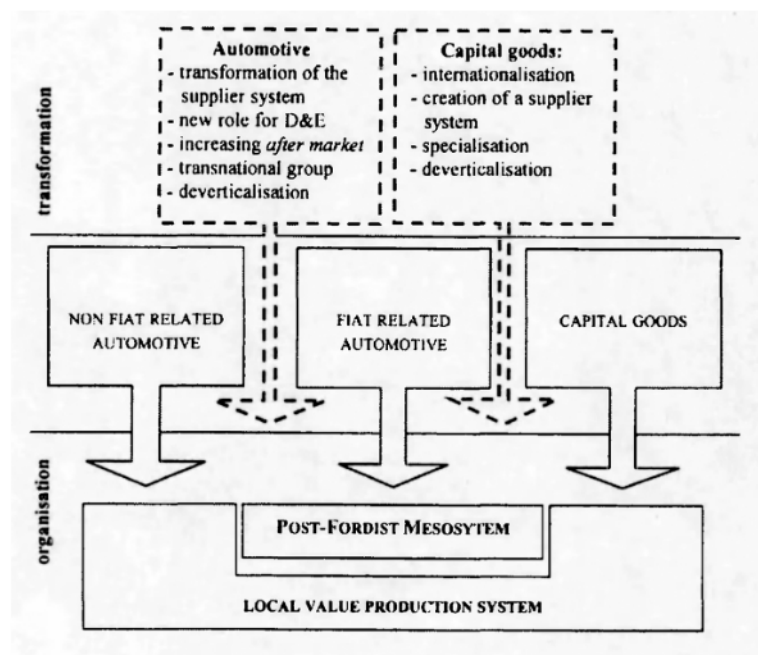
transformation

Automotive
- transformation of the supplier system
- new role for D&E
- increasing *after market*
- transnational group
- deverticalisation

Capital goods:
- internationalisation
- creation of a supplier system
- specialisation
- deverticalisation

NON FIAT RELATED AUTOMOTIVE

FIAT RELATED AUTOMOTIVE

CAPITAL GOODS

organisation

POST-FORDIST MESOSYTEM

LOCAL VALUE PRODUCTION SYSTEM